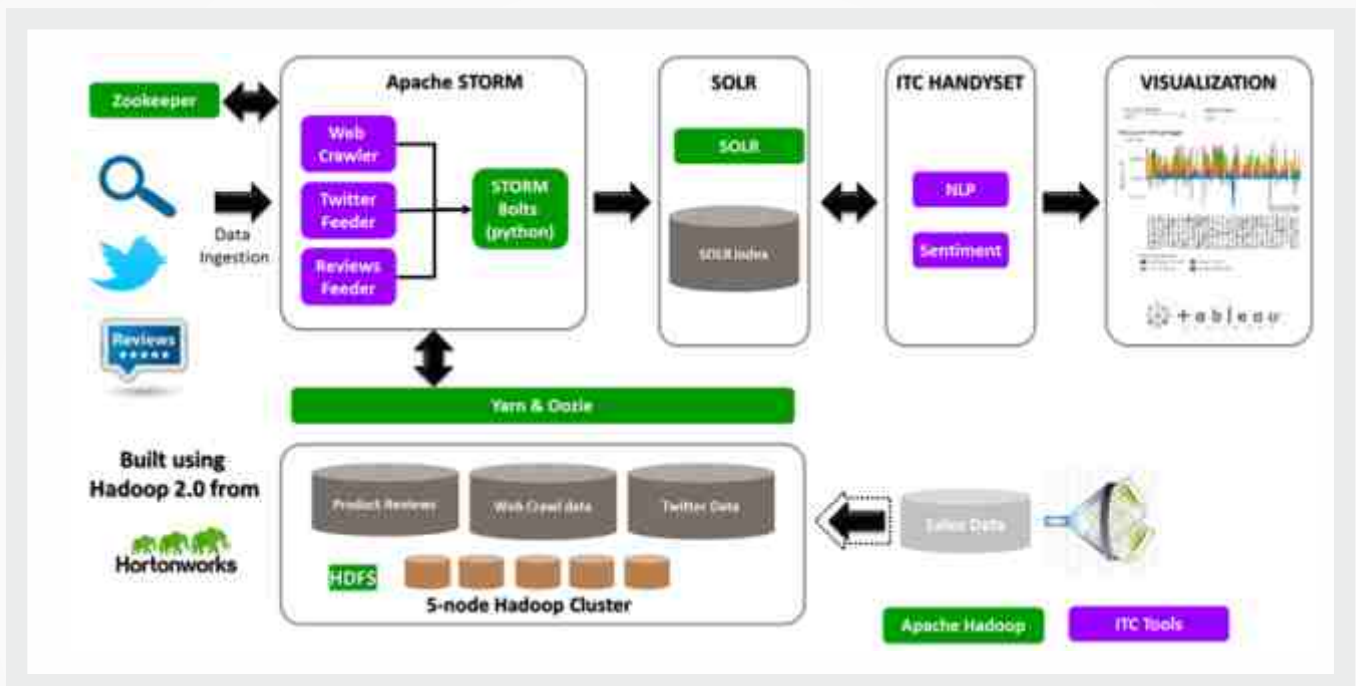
Zookeeper

Apache STORM

Web Crawler

Twitter Feeder

Reviews Feeder

STORM Bolts (python)

Data Ingestion

Reviews

SOLR

SOLR

SOLR Index

ITC HANDYSET

NLP

Sentiment

VISUALIZATION

tableau

Yarn & Oozie

Built using Hadoop 2.0 from

Hortonworks

Product Reviews

Web Crawl data

Twitter Data

HDFS

5-node Hadoop Cluster

Sales Data

Apache Hadoop

ITC Tools